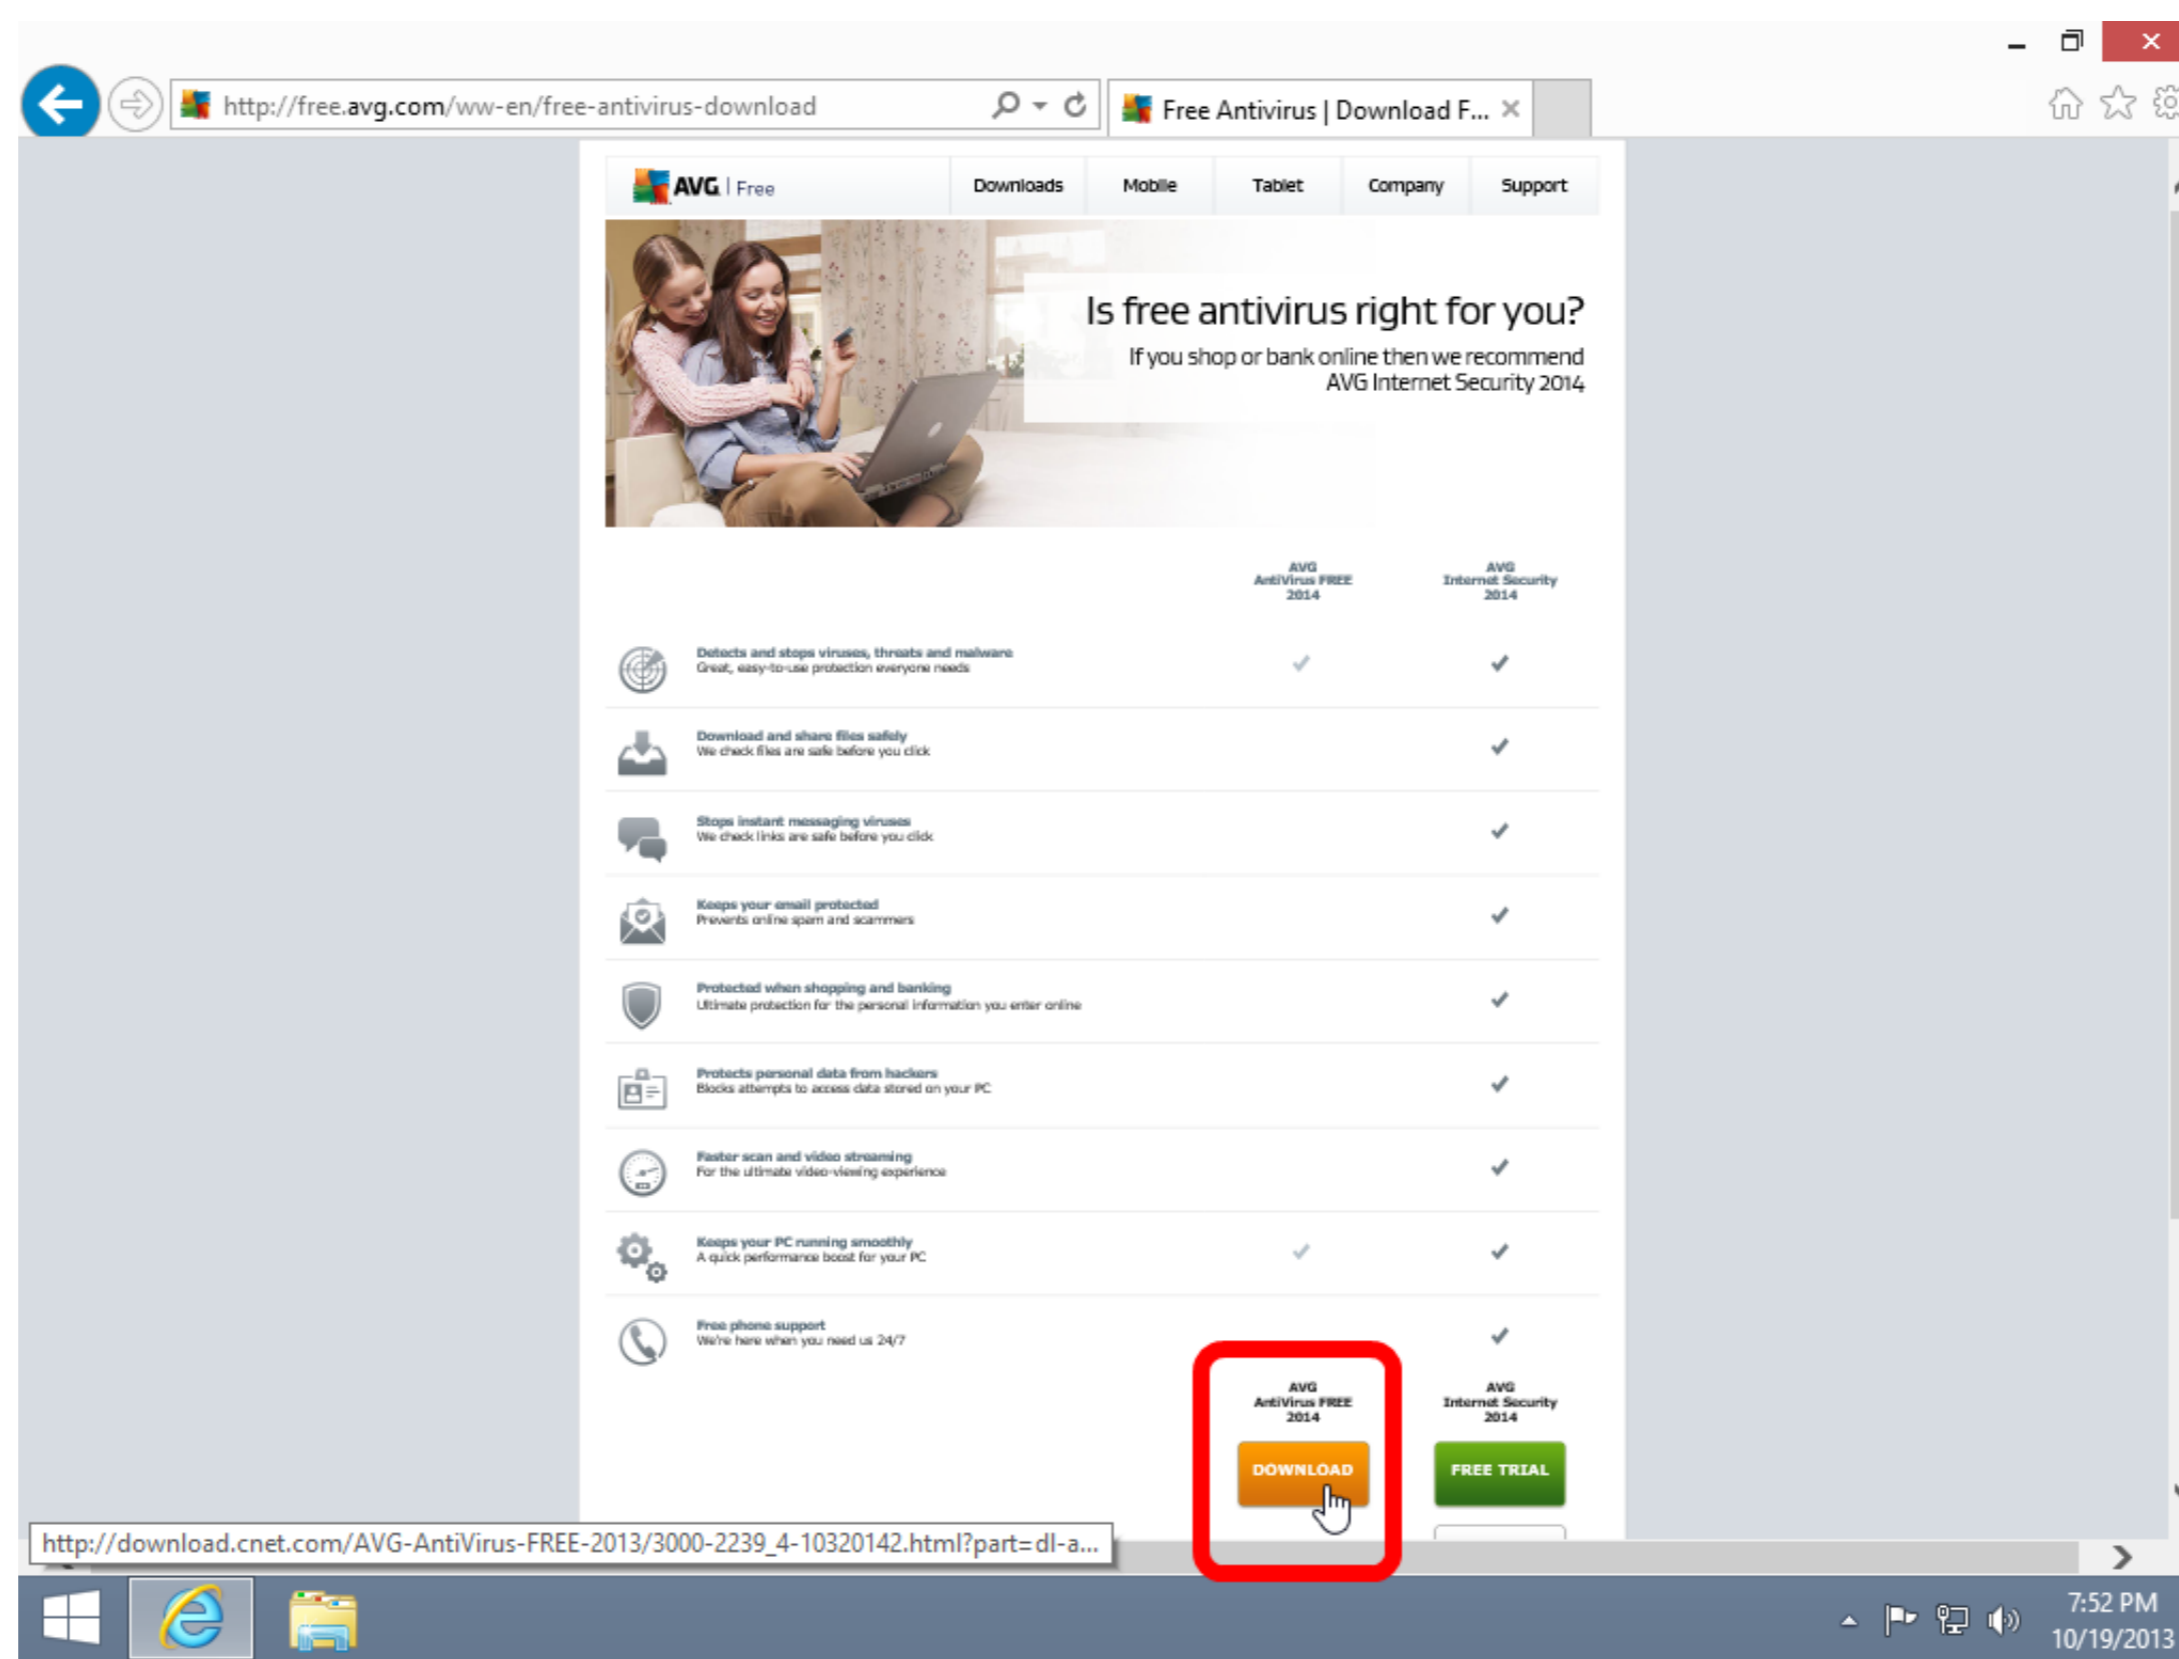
http://free.avg.com/ww-en/free-antivirus-download

Free Antivirus | Download F...

AVG | Free

Downloads
Mobile
Tablet
Company
Support

Is free antivirus right for you?

If you shop or bank online then we recommend AVG Internet Security 2014

| | AVG AntiVirus FREE 2014 | AVG Internet Security 2014 |
|---|---|---|
| Detects and stops viruses, threats and malware Great, easy-to-use protection everyone needs | ✓ | ✓ |
| Download and share files safely We check files are safe before you click | | ✓ |
| Stops instant messaging viruses We check links are safe before you click | | ✓ |
| Keeps your email protected Prevents online spam and scammers | | ✓ |
| Protected when shopping and banking Ultimate protection for the personal information you enter online | | ✓ |
| Protects personal data from hackers Blocks attempts to access data stored on your PC | | ✓ |
| Faster scan and video streaming For the ultimate video-viewing experience | | ✓ |
| Keeps your PC running smoothly A quick performance boost for your PC | ✓ | ✓ |
| Free phone support We're here when you need us 24/7 | | ✓ |

AVG AntiVirus FREE 2014
DOWNLOAD

AVG Internet Security 2014
FREE TRIAL

http://download.cnet.com/AVG-AntiVirus-FREE-2013/3000-2239_4-10320142.html?part=dl-a...

7:52 PM
10/19/2013